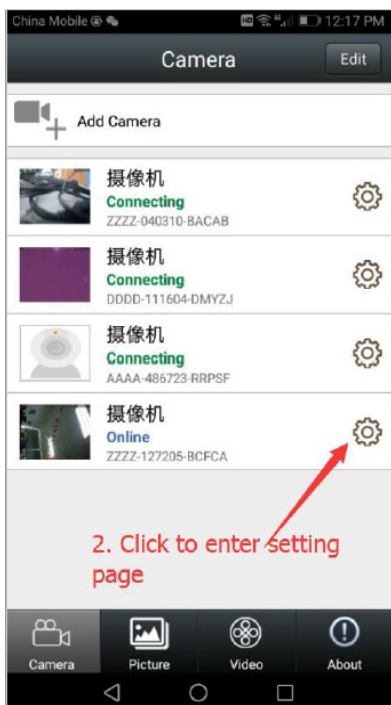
China Mobile
12:17 PM

Camera
Edit

Add Camera

摄像机
Connecting
ZZZZ-040310-BACAB

摄像机
Connecting
DDDD-111604-DMYZJ

摄像机
Connecting
AAAA-486723-RRPSF

摄像机
Online
ZZZZ-127205-BCFCA

2. Click to enter setting page

Camera
Picture
Video
About